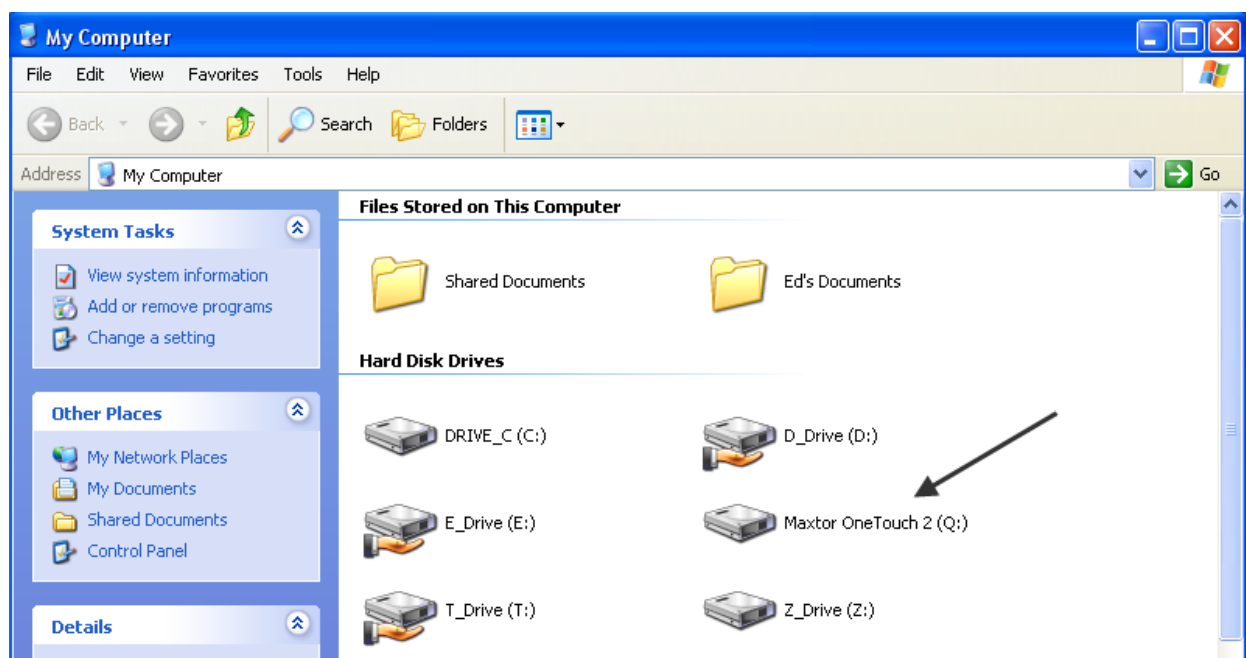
My Computer

File Edit View Favorites Tools Help

Back Search Folders

Address My Computer Go

System Tasks

View system information
Add or remove programs
Change a setting

Other Places

My Network Places
My Documents
Shared Documents
Control Panel

Details

Files Stored on This Computer

Shared Documents
Ed's Documents

Hard Disk Drives

DRIVE_C (C:)
D_Drive (D:)
E_Drive (E:)
Maxtor OneTouch 2 (Q:)
T_Drive (T:)
Z_Drive (Z:)